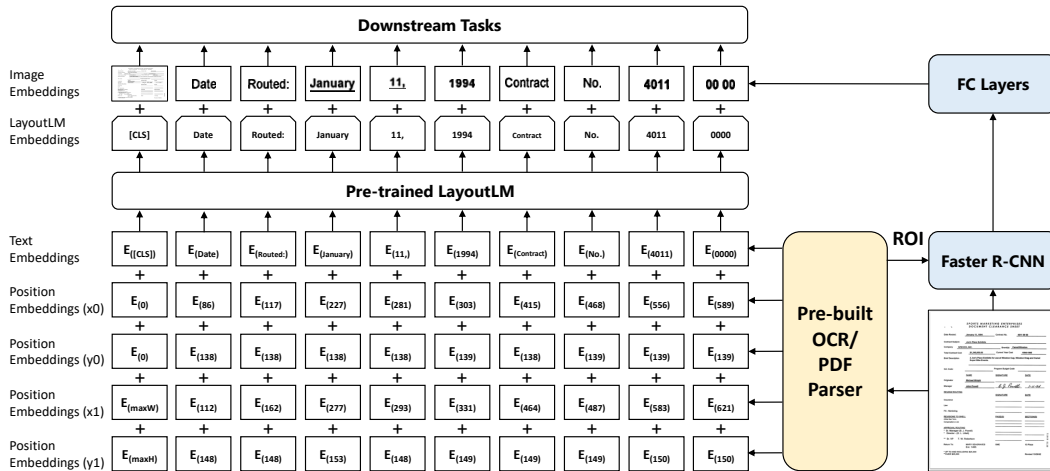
Downstream Tasks

Image Embeddings

Date | Routed: | January | 11, | 1994 | Contract | No. | 4011 | 00 00

+ + + + + + + + + +

LayoutLM Embeddings

[CLS] | Date | Routed: | January | 11, | 1994 | Contract | No. | 4011 | 0000

Pre-trained LayoutLM

Text Embeddings

$E_{([CLS])}$ $E_{(Date)}$ $E_{(Routed:)}$ $E_{(January)}$ $E_{(11,)}$ $E_{(1994)}$ $E_{(Contract)}$ $E_{(No.)}$ $E_{(4011)}$ $E_{(0000)}$

+ + + + + + + + + +

Position Embeddings (x0)

$E_{(0)}$ $E_{(86)}$ $E_{(117)}$ $E_{(227)}$ $E_{(281)}$ $E_{(303)}$ $E_{(415)}$ $E_{(468)}$ $E_{(556)}$ $E_{(589)}$

+ + + + + + + + + +

Position Embeddings (y0)

$E_{(0)}$ $E_{(138)}$ $E_{(138)}$ $E_{(138)}$ $E_{(138)}$ $E_{(139)}$ $E_{(138)}$ $E_{(139)}$ $E_{(139)}$ $E_{(139)}$

+ + + + + + + + + +

Position Embeddings (x1)

$E_{(maxW)}$ $E_{(112)}$ $E_{(162)}$ $E_{(277)}$ $E_{(293)}$ $E_{(331)}$ $E_{(464)}$ $E_{(487)}$ $E_{(583)}$ $E_{(621)}$

+ + + + + + + + + +

Position Embeddings (y1)

$E_{(maxH)}$ $E_{(148)}$ $E_{(148)}$ $E_{(153)}$ $E_{(148)}$ $E_{(149)}$ $E_{(149)}$ $E_{(149)}$ $E_{(150)}$ $E_{(150)}$

Pre-built OCR/ PDF Parser

ROI

FC Layers

Faster R-CNN